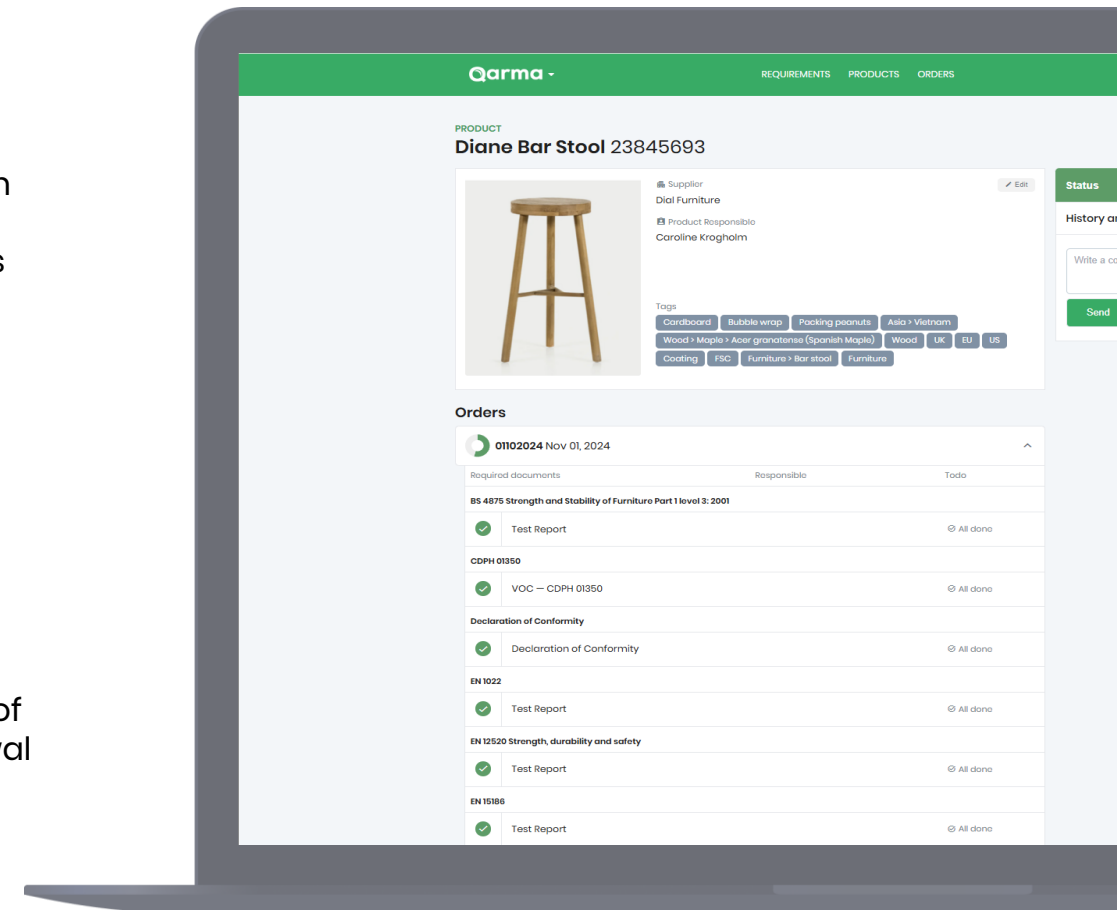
n

s

of
val

Qarma

REQUIREMENTS PRODUCTS ORDERS

PRODUCT
**Diane Bar Stool** 23845693

Supplier
Dial Furniture

Edit

Product Responsible
Caroline Krogholm

Tags
Cardboard | Bubble wrap | Packing peanuts | Asia > Vietnam | Wood > Maple > Acer granatense (Spanish Maple) | Wood | UK | EU | US | Coating | FSC | Furniture > Bar stool | Furniture

Status

History ar

Write a co

Send

Orders

01102024 Nov 01, 2024

| Required documents | Responsible | Todo |
|---|---|---|
| BS 4875 Strength and Stability of Furniture Part 1 level 3: 2001 | | |
| Test Report | | All done |
| CDPH 01350 | | |
| VOC — CDPH 01350 | | All done |
| Declaration of Conformity | | |
| Declaration of Conformity | | All done |
| EN 1022 | | |
| Test Report | | All done |
| EN 12520 Strength, durability and safety | | |
| Test Report | | All done |
| EN 15186 | | |
| Test Report | | All done |